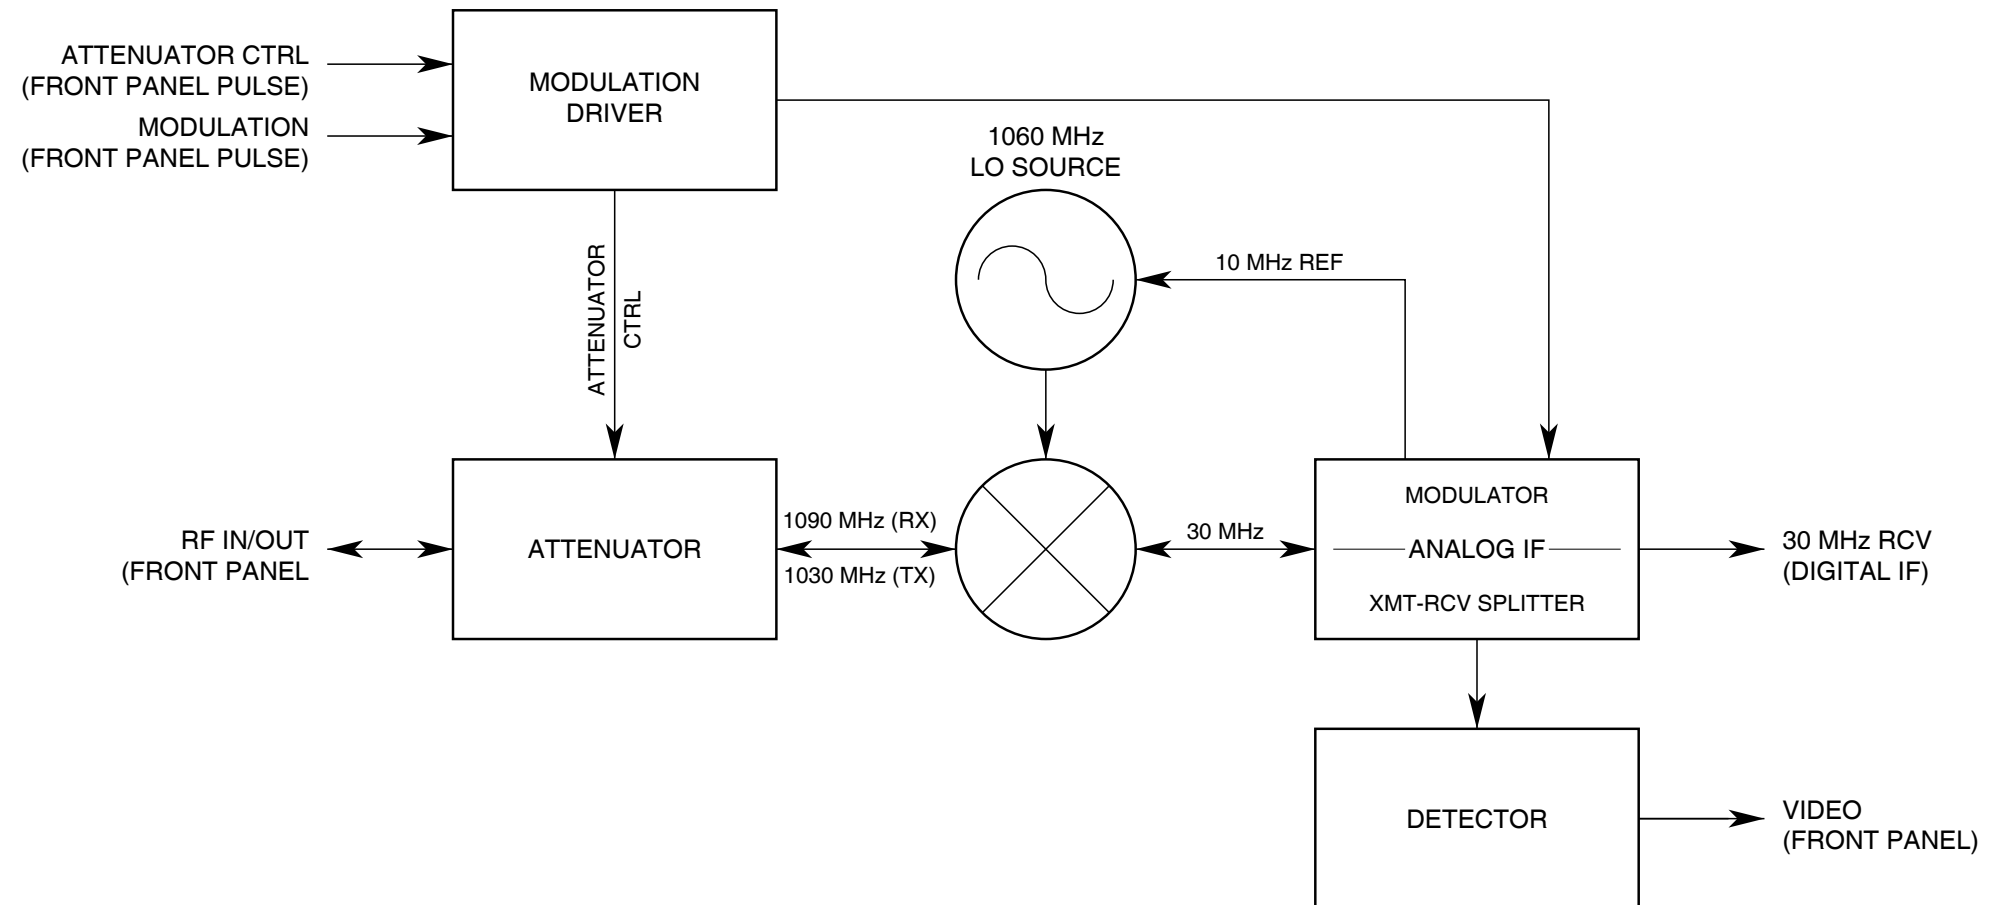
ATTENUATOR CTRL
(FRONT PANEL PULSE)

MODULATION
(FRONT PANEL PULSE)

MODULATION
DRIVER

1060 MHz
LO SOURCE

10 MHz REF

ATTENUATOR
CTRL

RF IN/OUT
(FRONT PANEL

ATTENUATOR

1090 MHz (RX)
1030 MHz (TX)

30 MHz

MODULATOR
ANALOG IF
XMT-RCV SPLITTER

30 MHz RCV
(DIGITAL IF)

DETECTOR

VIDEO
(FRONT PANEL)